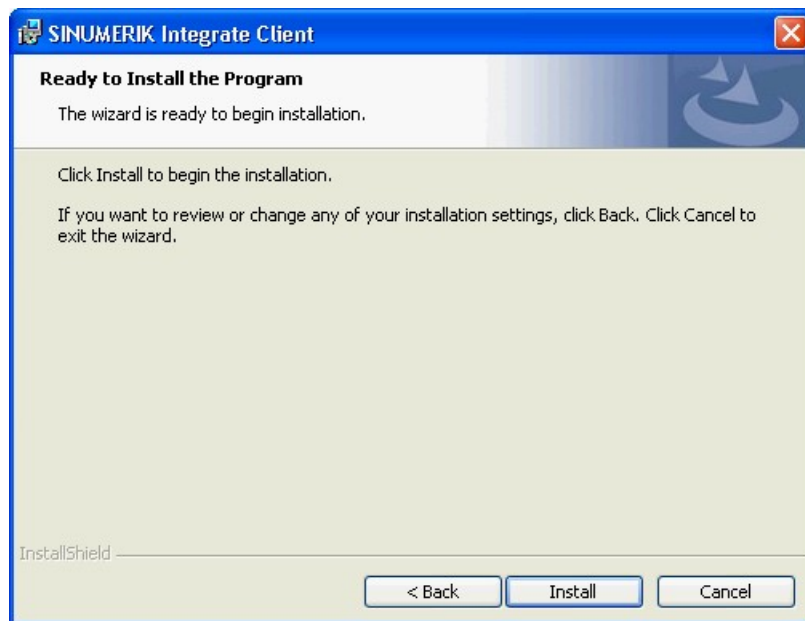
SINUMERIK Integrate Client

Ready to Install the Program

The wizard is ready to begin installation.

Click Install to begin the installation.

If you want to review or change any of your installation settings, click Back. Click Cancel to exit the wizard.

InstallShield

< Back

Install

Cancel